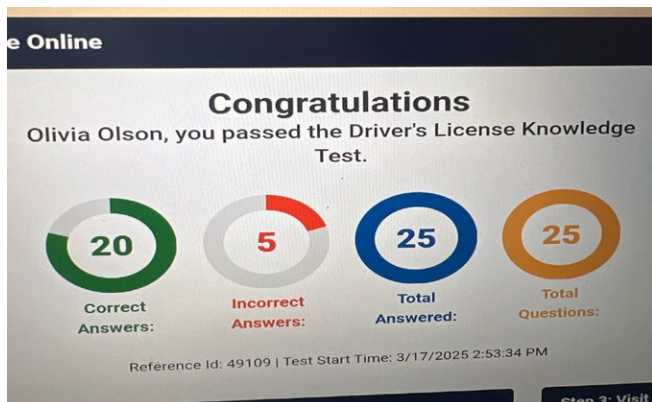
e Online

Congratulations

Olivia Olson, you passed the Driver's License Knowledge Test.

20
Correct Answers:

5
Incorrect Answers:

25
Total Answered:

25
Total Questions:

Reference Id: 49109 | Test Start Time: 3/17/2025 2:53:34 PM

Step 3: Visit